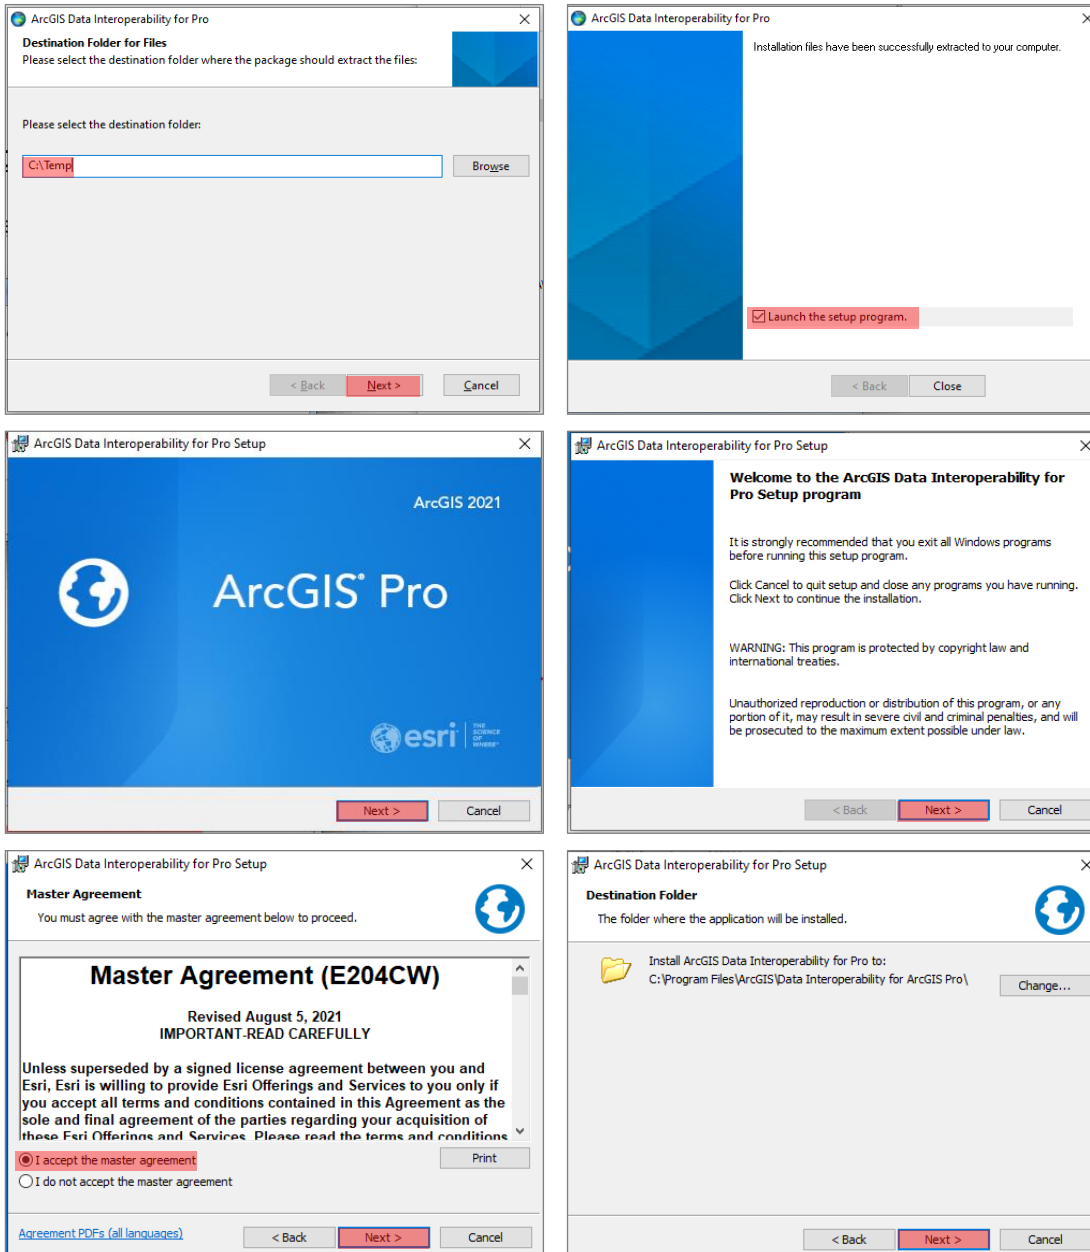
ArcGIS Data Interoperability for Pro

Destination Folder for Files
Please select the destination folder where the package should extract the files:

Please select the destination folder:

C:\Temp

Browse

< Back Next > Cancel

ArcGIS Data Interoperability for Pro

Installation files have been successfully extracted to your computer.

Launch the setup program.

< Back Close

ArcGIS Data Interoperability for Pro Setup

ArcGIS 2021

ArcGIS Pro

esri THE SCIENCE OF WHERE

Next > Cancel

ArcGIS Data Interoperability for Pro Setup

Welcome to the ArcGIS Data Interoperability for Pro Setup program

It is strongly recommended that you exit all Windows programs before running this setup program.

Click Cancel to quit setup and close any programs you have running. Click Next to continue the installation.

WARNING: This program is protected by copyright law and international treaties.

Unauthorized reproduction or distribution of this program, or any portion of it, may result in severe civil and criminal penalties, and will be prosecuted to the maximum extent possible under law.

< Back Next > Cancel

ArcGIS Data Interoperability for Pro Setup

Master Agreement
You must agree with the master agreement below to proceed.

Master Agreement (E204CW)

Revised August 5, 2021
IMPORTANT-READ CAREFULLY

Unless superseded by a signed license agreement between you and Esri, Esri is willing to provide Esri Offerings and Services to you only if you accept all terms and conditions contained in this Agreement as the sole and final agreement of the parties regarding your acquisition of these Esri Offerings and Services. Please read the terms and conditions

I accept the master agreement
I do not accept the master agreement

Print

Agreement PDFs (all languages)

< Back Next > Cancel

ArcGIS Data Interoperability for Pro Setup

Destination Folder
The folder where the application will be installed.

Install ArcGIS Data Interoperability for Pro to:
C:\Program Files\ArcGIS\Data Interoperability for ArcGIS Pro\

Change...

< Back Next > Cancel